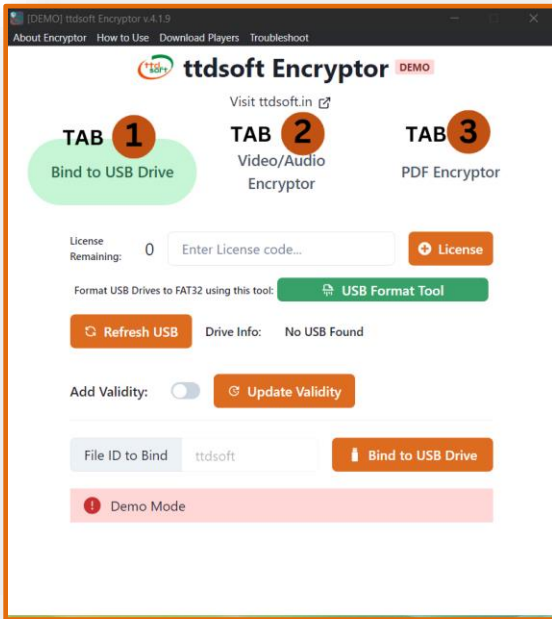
[DEMO] ttdsoft Encryptor v.4.1.9

About Encryptor How to Use Download Players Troubleshoot

ttdsoft ttdsoft Encryptor DEMO

Visit ttdsoft.in

TAB 1
Bind to USB Drive

TAB 2
Video/Audio Encryptor

TAB 3
PDF Encryptor

License Remaining: 0 Enter License code... License

Format USB Drives to FAT32 using this tool: USB Format Tool

Refresh USB Drive Info: No USB Found

Add Validity: Update Validity

File ID to Bind ttdsoft Bind to USB Drive

Demo Mode